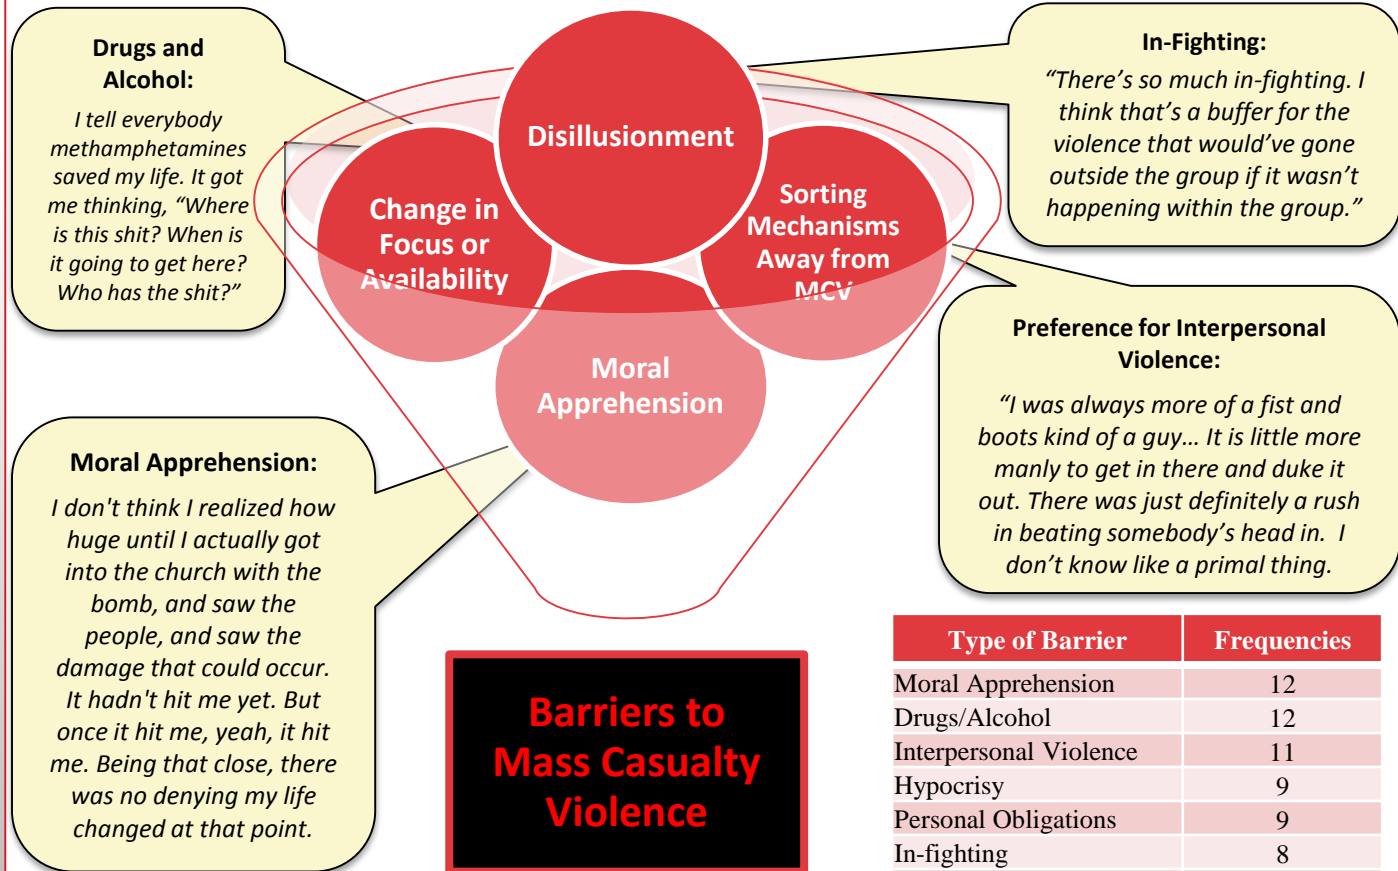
Drugs and Alcohol:

I tell everybody methamphetamines saved my life. It got me thinking, "Where is this shit? When is it going to get here? Who has the shit?"

Disillusionment

Change in Focus or Availability

Sorting Mechanisms Away from MCV

Moral Apprehension

In-Fighting:

"There's so much in-fighting. I think that's a buffer for the violence that would've gone outside the group if it wasn't happening within the group."

Preference for Interpersonal Violence:

"I was always more of a fist and boots kind of a guy… It is little more manly to get in there and duke it out. There was just definitely a rush in beating somebody's head in. I don't know like a primal thing.

Moral Apprehension:

I don't think I realized how huge until I actually got into the church with the bomb, and saw the people, and saw the damage that could occur. It hadn't hit me yet. But once it hit me, yeah, it hit me. Being that close, there was no denying my life changed at that point.

Barriers to Mass Casualty Violence

| Type of Barrier | Frequencies |
|---|---|
| Moral Apprehension | 12 |
| Drugs/Alcohol | 12 |
| Interpersonal Violence | 11 |
| Hypocrisy | 9 |
| Personal Obligations | 9 |
| In-fighting | 8 |